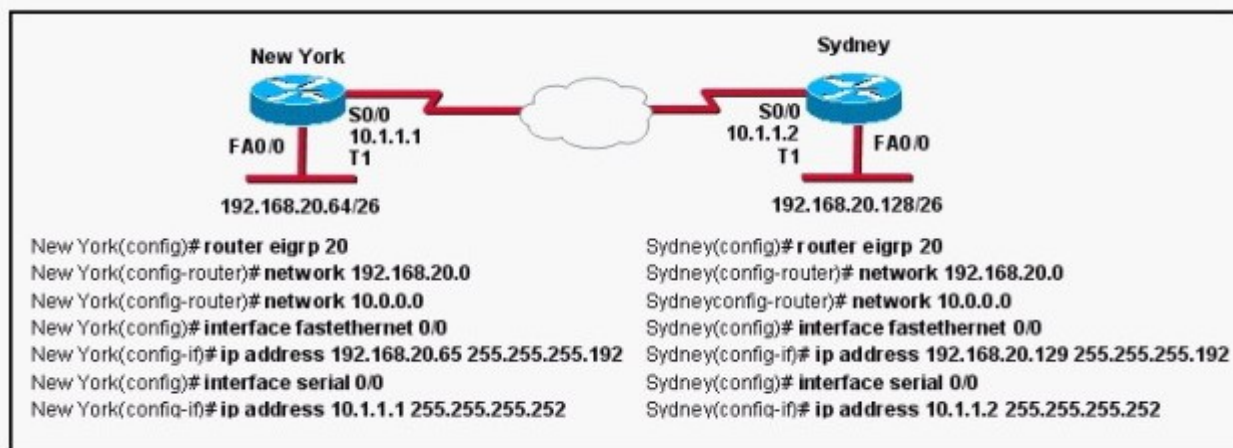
New York

Sydney

S0/0
10.1.1.1
T1

FA0/0

S0/0
10.1.1.2
T1

FA0/0

192.168.20.64/26

192.168.20.128/26

New York(config)# router eigrp 20
New York(config-router)# network 192.168.20.0
New York(config-router)# network 10.0.0.0
New York(config)# interface fastethernet 0/0
New York(config-if)# ip address 192.168.20.65 255.255.255.192
New York(config)# interface serial 0/0
New York(config-if)# ip address 10.1.1.1 255.255.255.252

Sydney(config)# router eigrp 20
Sydney(config-router)# network 192.168.20.0
Sydneyconfig-router)# network 10.0.0.0
Sydney(config)# interface fastethernet 0/0
Sydney(config-if)# ip address 192.168.20.129 255.255.255.192
Sydney(config)# interface serial 0/0
Sydney(config-if)# ip address 10.1.1.2 255.255.255.252